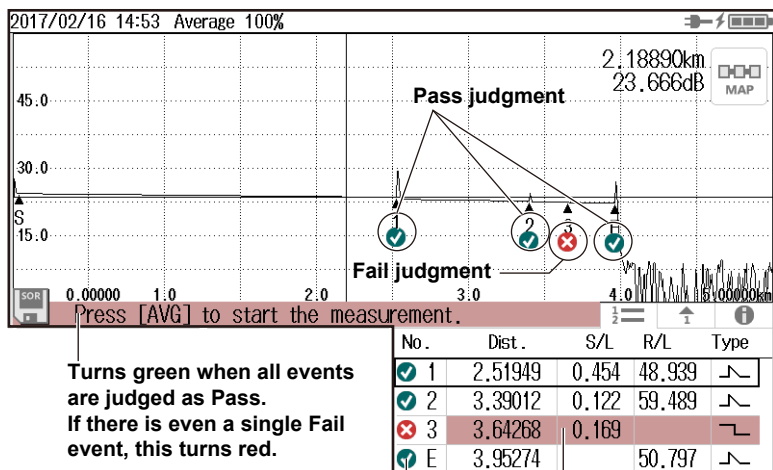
2017/02/16 14:53 Average 100%

2.18890km
23.666dB

MAP

Pass judgment

45.0

30.0

S

15.0

1

2

3

E

Fail judgment

SOR

0.00000 1.0 2.0 3.0 4.0 5.00000km

Press [AVG] to start the measurement.

$\frac{1}{2}$

Turns green when all events are judged as Pass.
If there is even a single Fail event, this turns red.

| No. | Dist. | S/L | R/L | Type |
|---|---|---|---|---|
| 1 | 2.51949 | 0.454 | 48.939 | |
| 2 | 3.39012 | 0.122 | 59.489 | |
| 3 | 3.64268 | 0.169 | | |
| E | 3.95274 | | 50.797 | |